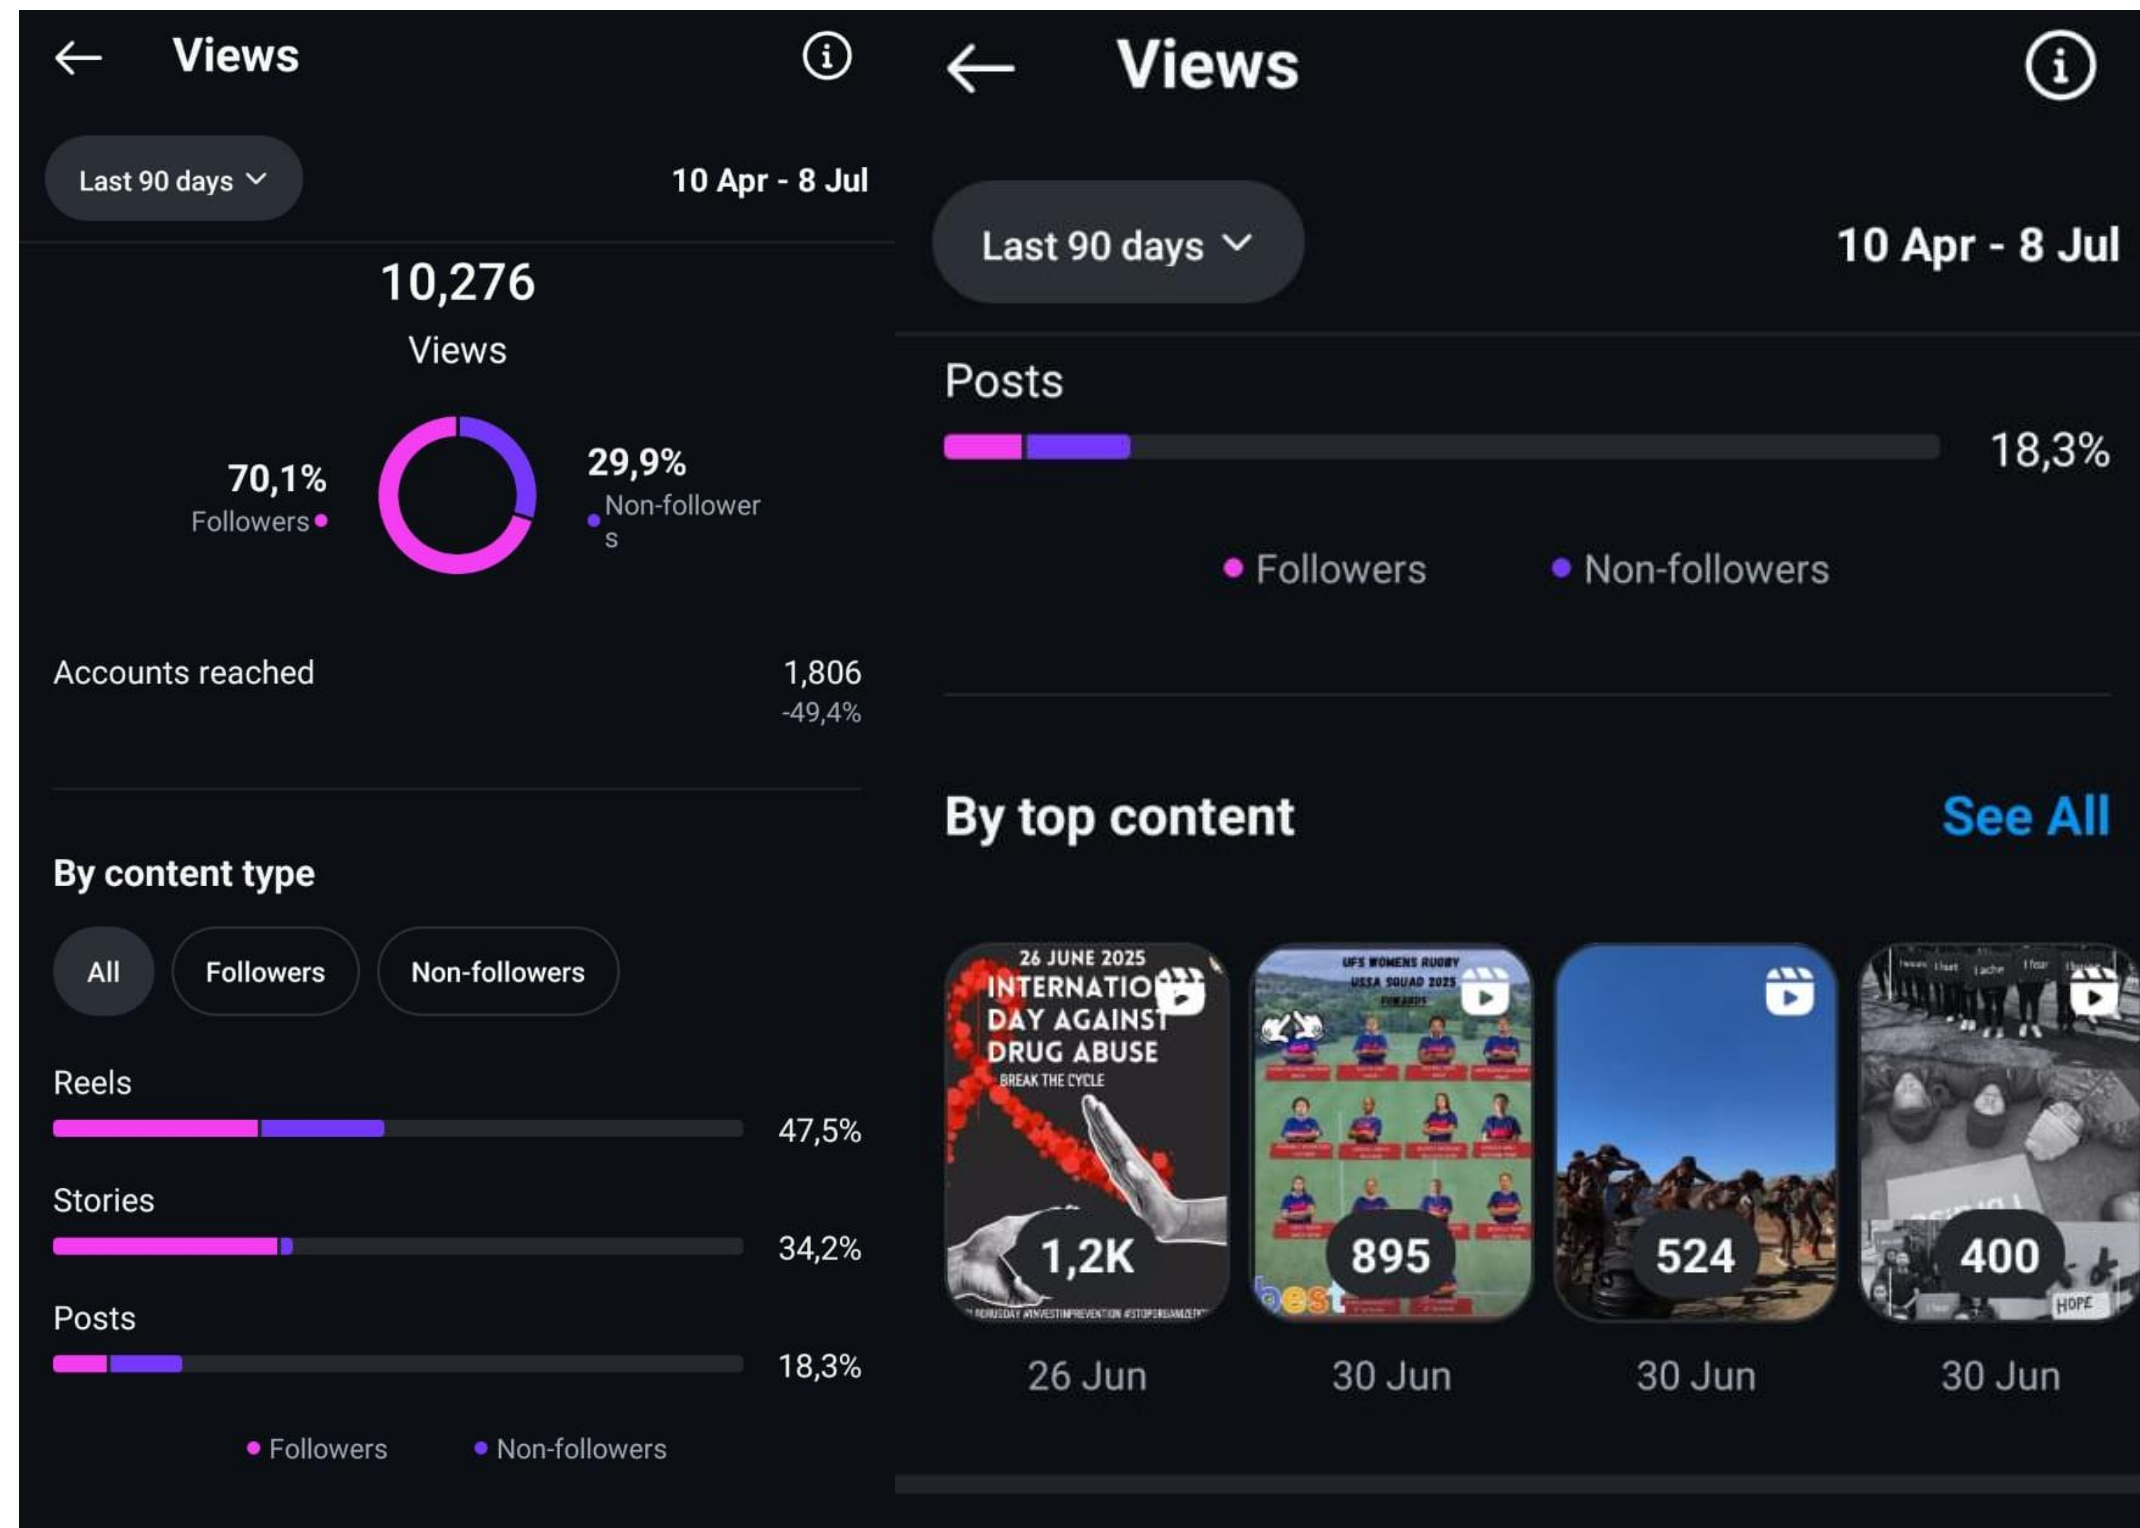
Views

Last 90 days

10 Apr - 8 Jul

10,276

Views

70,1%
Followers

29,9%
Non-followers

Accounts reached
1,806
-49,4%

By content type

All
Followers
Non-followers

Reels
47,5%

Stories
34,2%

Posts
18,3%

Followers
Non-followers

Views

Last 90 days

10 Apr - 8 Jul

Posts
18,3%

Followers
Non-followers

By top content
See All

26 JUNE 2025
INTERNATIO
DAY AGAINST
DRUG ABUSE
BREAK THE CYCLE
1,2K
26 Jun

UFS WOMENS RUGBY
USSA SQUAD 2025
FORWARDS
895
30 Jun

524
30 Jun

400
HOPE
30 Jun